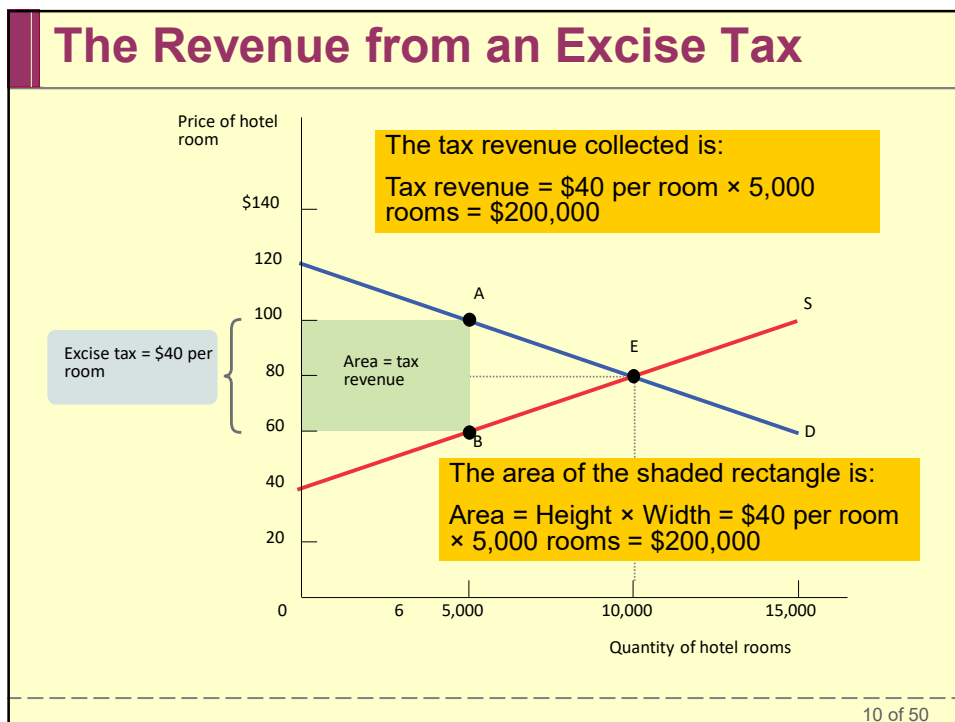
The Revenue from an Excise Tax

Price of hotel room

The tax revenue collected is:

Tax revenue = \$40 per room × 5,000 rooms = \$200,000

\$140

120

100

80

60

40

20

0

Excise tax = \$40 per room

Area = tax revenue

A

B

E

S

D

The area of the shaded rectangle is:

Area = Height × Width = \$40 per room × 5,000 rooms = \$200,000

6

5,000

10,000

15,000

Quantity of hotel rooms

10 of 50